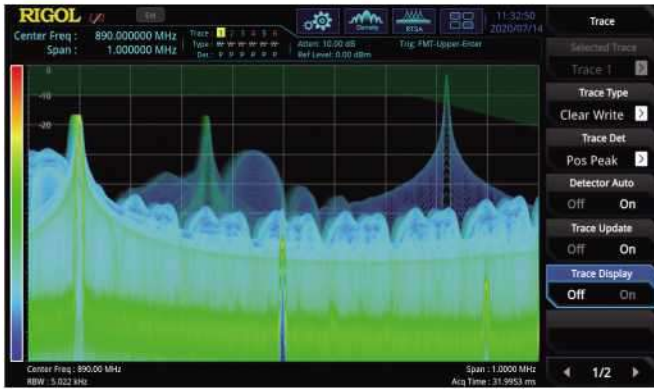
RIGOL

Ext

Center Freq : 890.000000 MHz
Span : 1.000000 MHz

Trace 1 2 3 4 5 6
Type
Det P P P P P P

Atten: 10.00 dB
Ref Level: 0.00 dBm

Trig: FMT-Upper-Enter

Density

RTSA

11:32:50
2020/07/14

Trace

Selected Trace
Trace 1

Trace Type
Clear Write

Trace Det
Pos Peak

Detector Auto
Off On

Trace Update
Off On

Trace Display
Off On

1/2

0
-10
-20

Center Freq : 890.00 MHz
RBW : 5.022 kHz

Span : 1.0000 MHz
Acq Time : 31.9953 ms